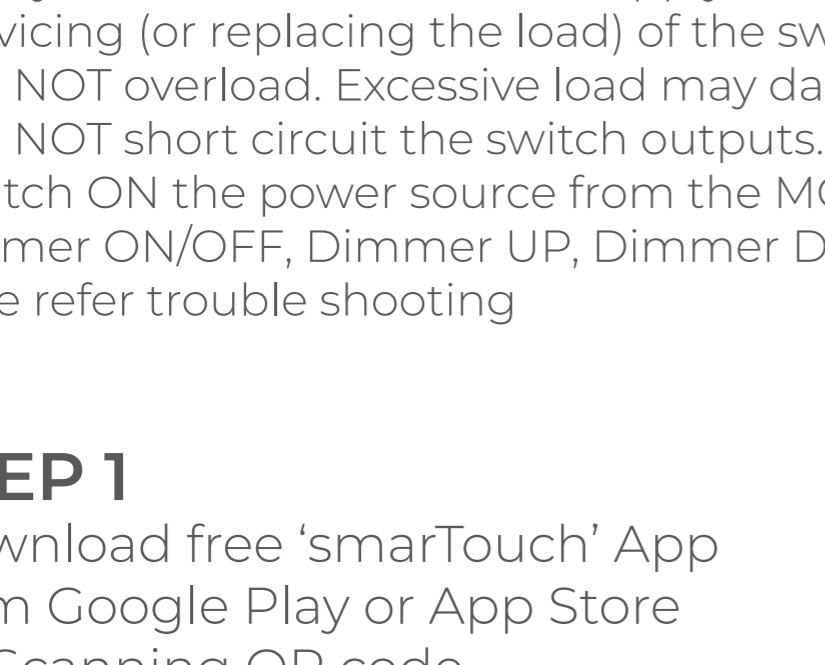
vicing (or replacing the load) of the sw
NOT overload. Excessive load may da
NOT short circuit the switch outputs.
tch ON the power source from the M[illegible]
mer ON/OFF, Dimmer UP, Dimmer D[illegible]
e refer trouble shooting

EP 1
wnload free ‘smarTouch’ App
m Google Play or App Store
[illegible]